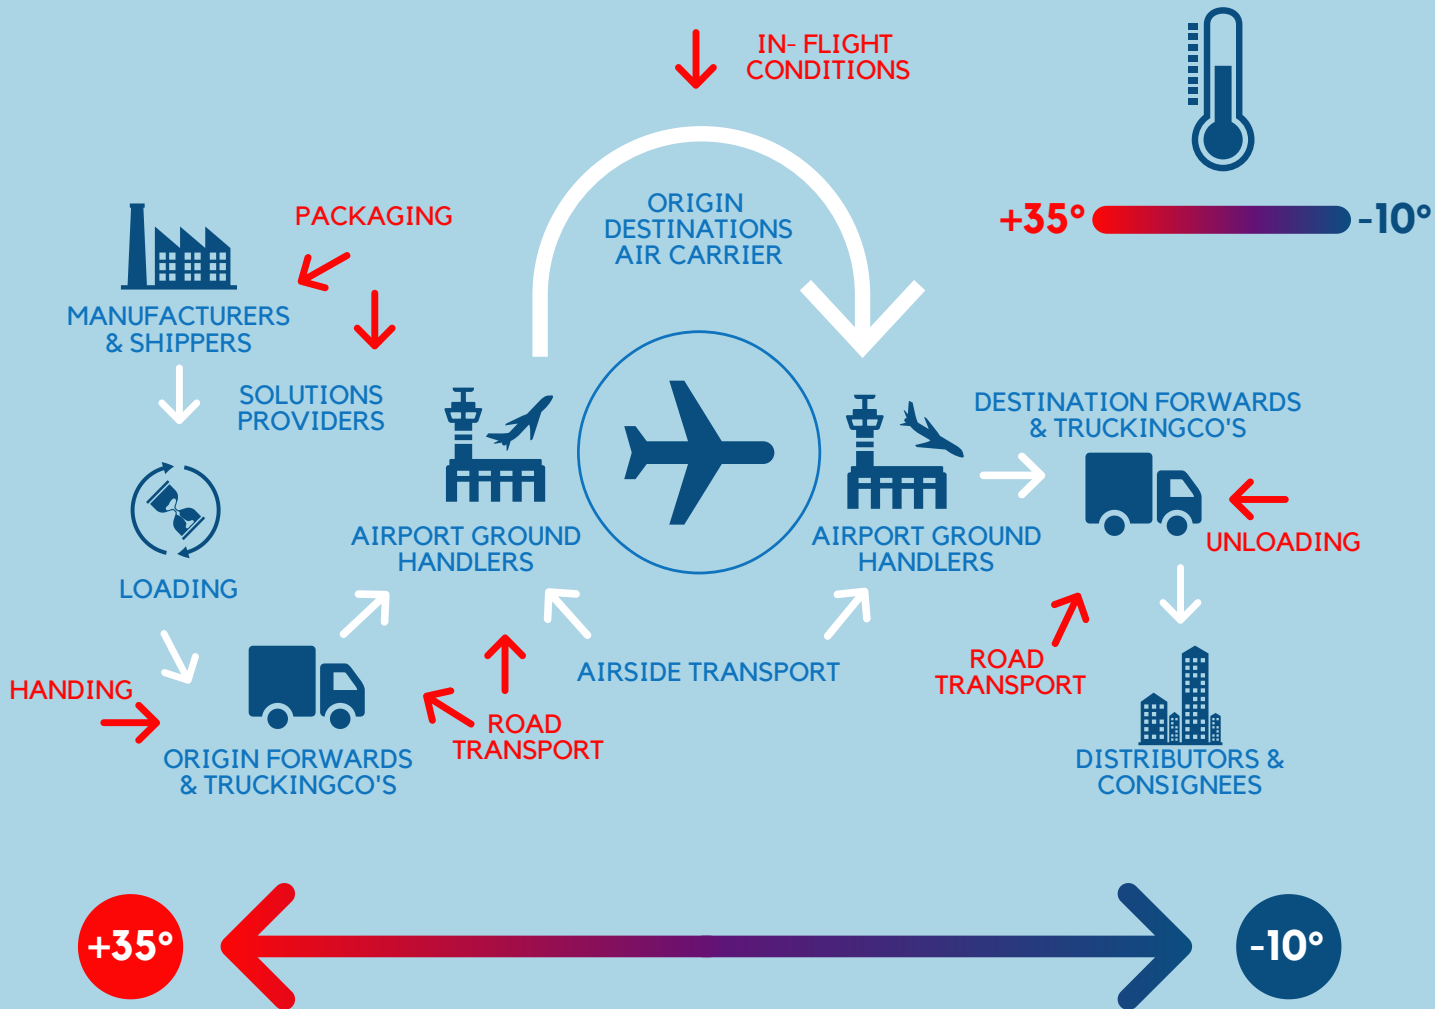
IN- FLIGHT CONDITIONS

+35° -10°

ORIGIN DESTINATIONS AIR CARRIER

PACKAGING

MANUFACTURERS & SHIPPERS

SOLUTIONS PROVIDERS

DESTINATION FORWARDS & TRUCKINGCO'S

LOADING

AIRPORT GROUND HANDLERS

AIRPORT GROUND HANDLERS

UNLOADING

HANDING

AIRSIDE TRANSPORT

ROAD TRANSPORT

ROAD TRANSPORT

ORIGIN FORWARDS & TRUCKINGCO'S

DISTRIBUTORS & CONSIGNEES

+35°

-10°